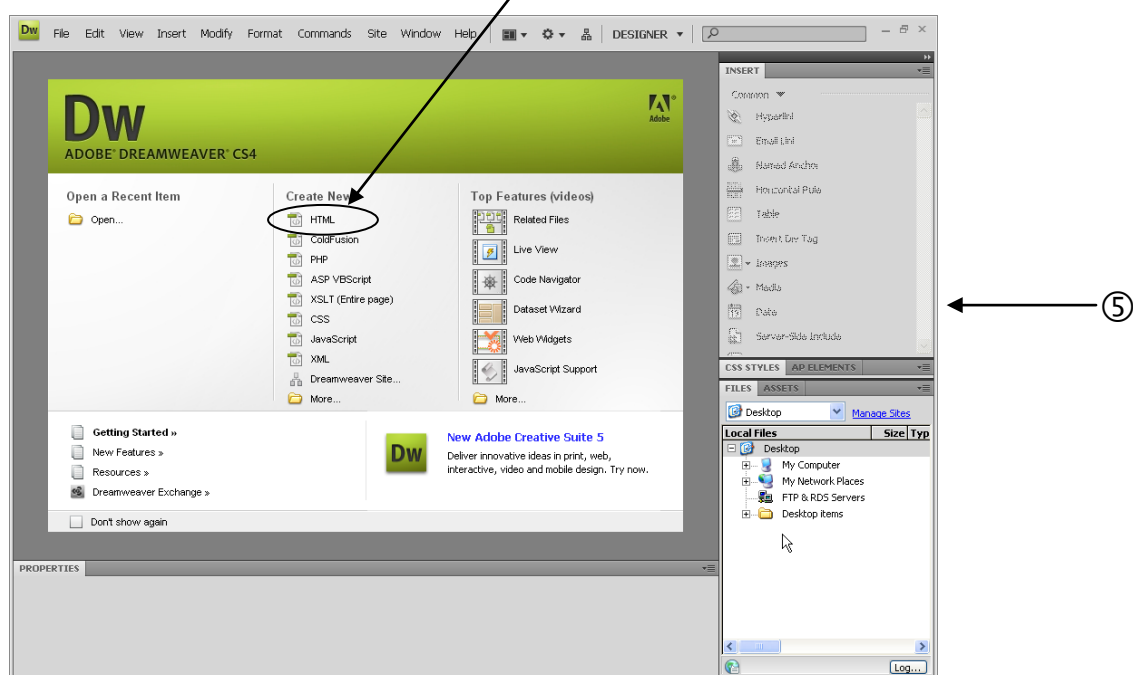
Dw File Edit View Insert Modify Format Commands Site Window Help DESIGNER

Dw
ADOBE® DREAMWEAVER® CS4
Adobe

Open a Recent Item
Open...

Create New
HTML
ColdFusion
PHP
ASP VBScript
XSLT (Entire page)
CSS
JavaScript
XML
Dreamweaver Site...
More...

Top Features (videos)
Related Files
Live View
Code Navigator
Dataset Wizard
Web Widgets
JavaScript Support
More...

Getting Started »
New Features »
Resources »
Dreamweaver Exchange »

Dw
New Adobe Creative Suite 5
Deliver innovative ideas in print, web, interactive, video and mobile design. Try now.

Don't show again

PROPERTIES

INSERT
Common
Hyperlink
Email Link
Named Anchor
Horizontal Rule
Table
Insert Div Tag
Images
Media
Date
Server-Side Include

⑤

CSS STYLES AP ELEMENTS
FILES ASSETS
Desktop Manage Sites
Local Files Size Typ
Desktop
My Computer
My Network Places
FTP & RDS Servers
Desktop items

Log...